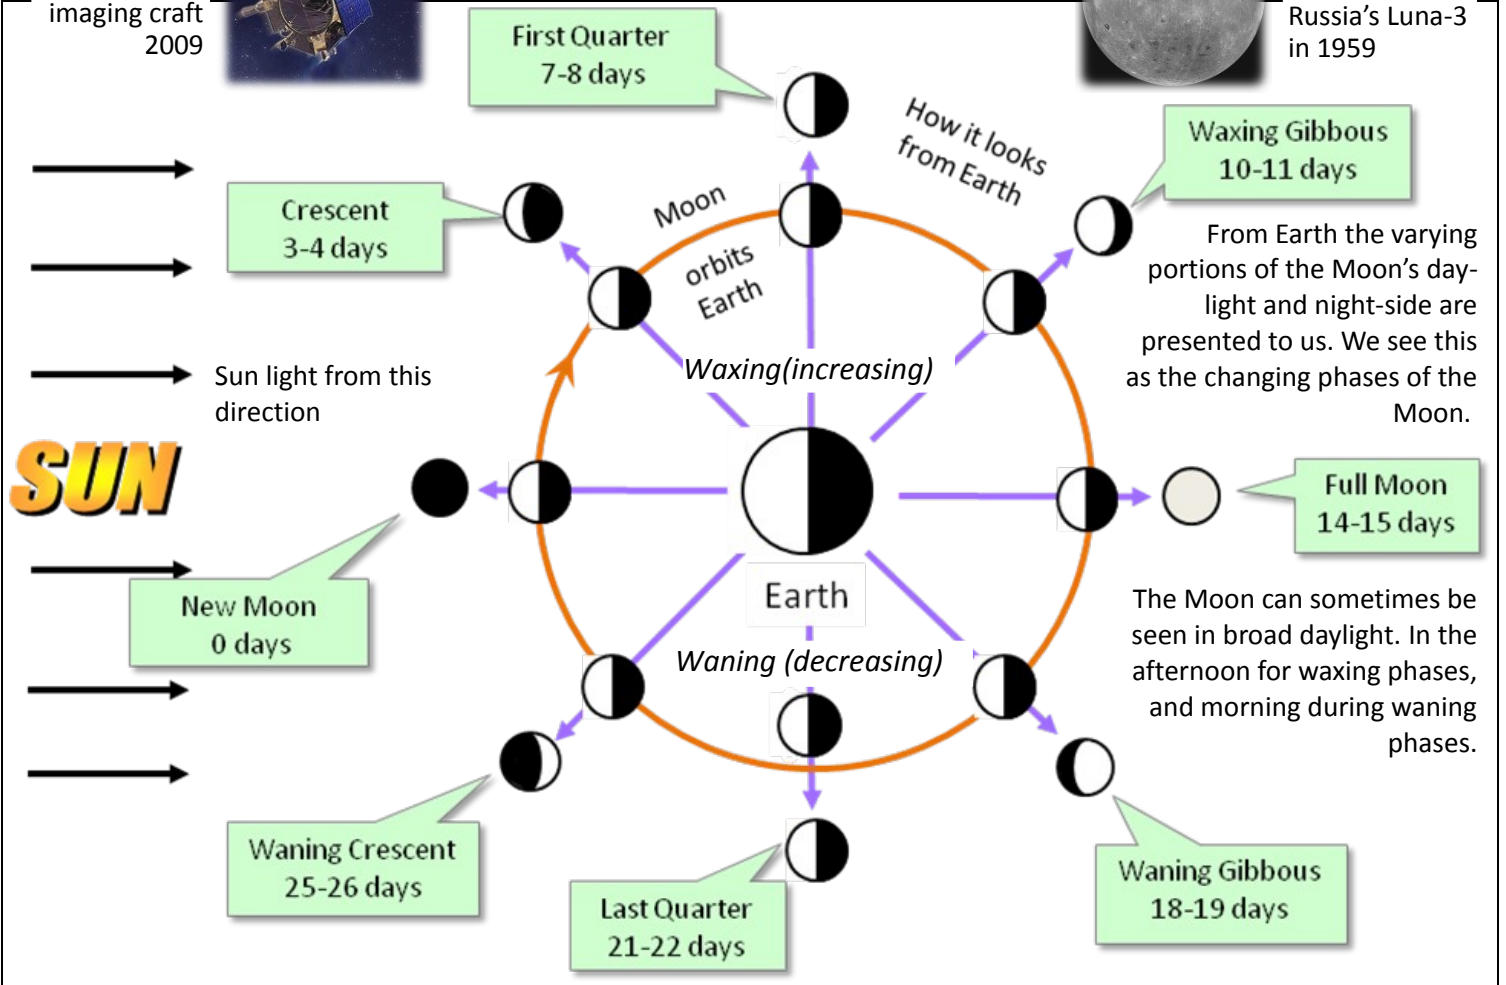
imaging craft 2009

Russia's Luna-3 in 1959

First Quarter
7-8 days

How it looks from Earth

Waxing Gibbous
10-11 days

Crescent
3-4 days

Moon orbits Earth

From Earth the varying portions of the Moon's daylight and night-side are presented to us. We see this as the changing phases of the Moon.

Sun light from this direction

Waxing(increasing)

SUN

Full Moon
14-15 days

Earth

New Moon
0 days

The Moon can sometimes be seen in broad daylight. In the afternoon for waxing phases, and morning during waning phases.

Waning (decreasing)

Waning Crescent
25-26 days

Last Quarter
21-22 days

Waning Gibbous
18-19 days